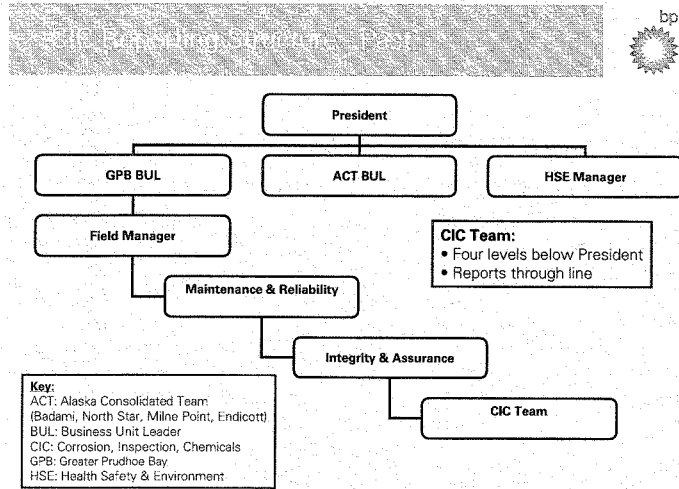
CIC Reporting Structure – Past

bp

President

GPB BUL

ACT BUL

HSE Manager

Field Manager

CIC Team:
• Four levels below President
• Reports through line

Maintenance & Reliability

Integrity & Assurance

CIC Team

Key:
ACT: Alaska Consolidated Team (Badami, North Star, Milne Point, Endicott)
BUL: Business Unit Leader
CIC: Corrosion, Inspection, Chemicals
GPB: Greater Prudhoe Bay
HSE: Health Safety & Environment